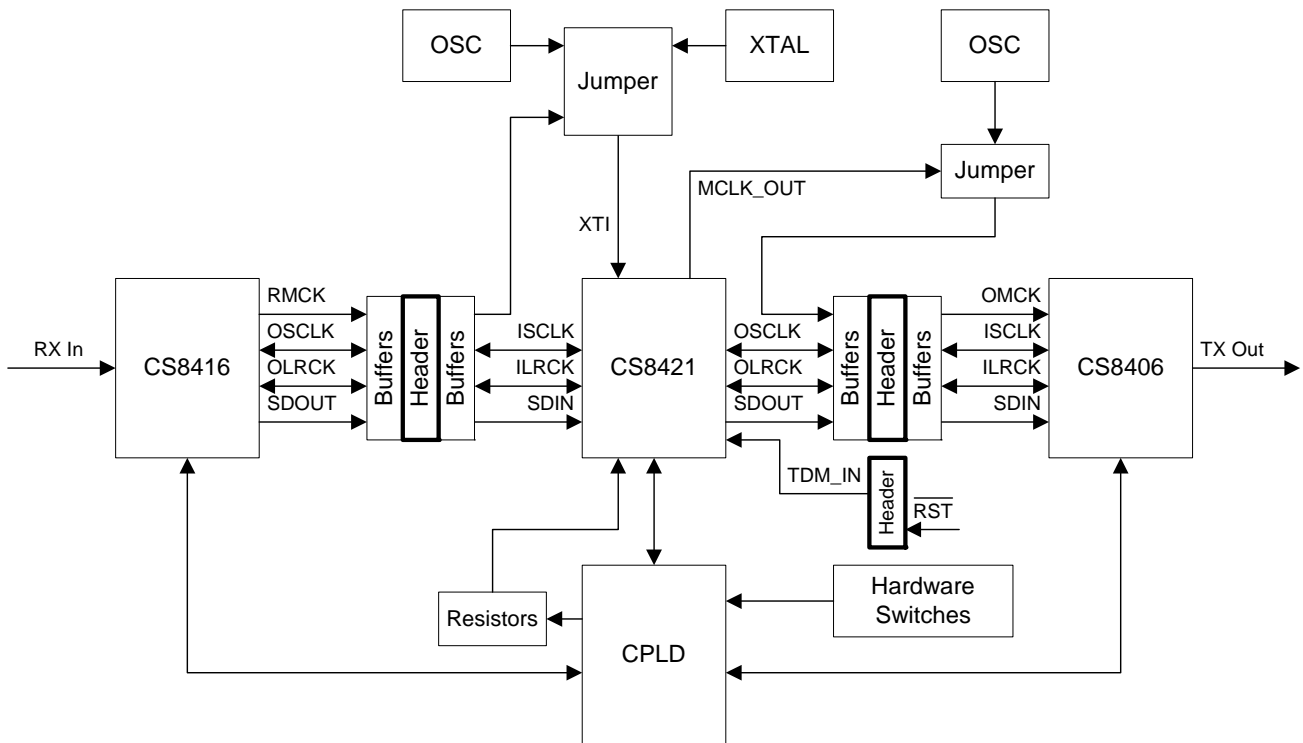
OSC
Jumper
XTAL
OSC
Jumper
MCLK_OUT
XTI
RX In
CS8416
RMCK
OSCLK
OLRCK
SDOUT
Buffers
Header
Buffers
ISCLK
ILRCK
SDIN
CS8421
OSCLK
OLRCK
SDOUT
Buffers
Header
Buffers
OMCK
ISCLK
ILRCK
SDIN
CS8406
TX Out
TDM_IN
Header
$\overline{RST}$
Resistors
CPLD
Hardware Switches